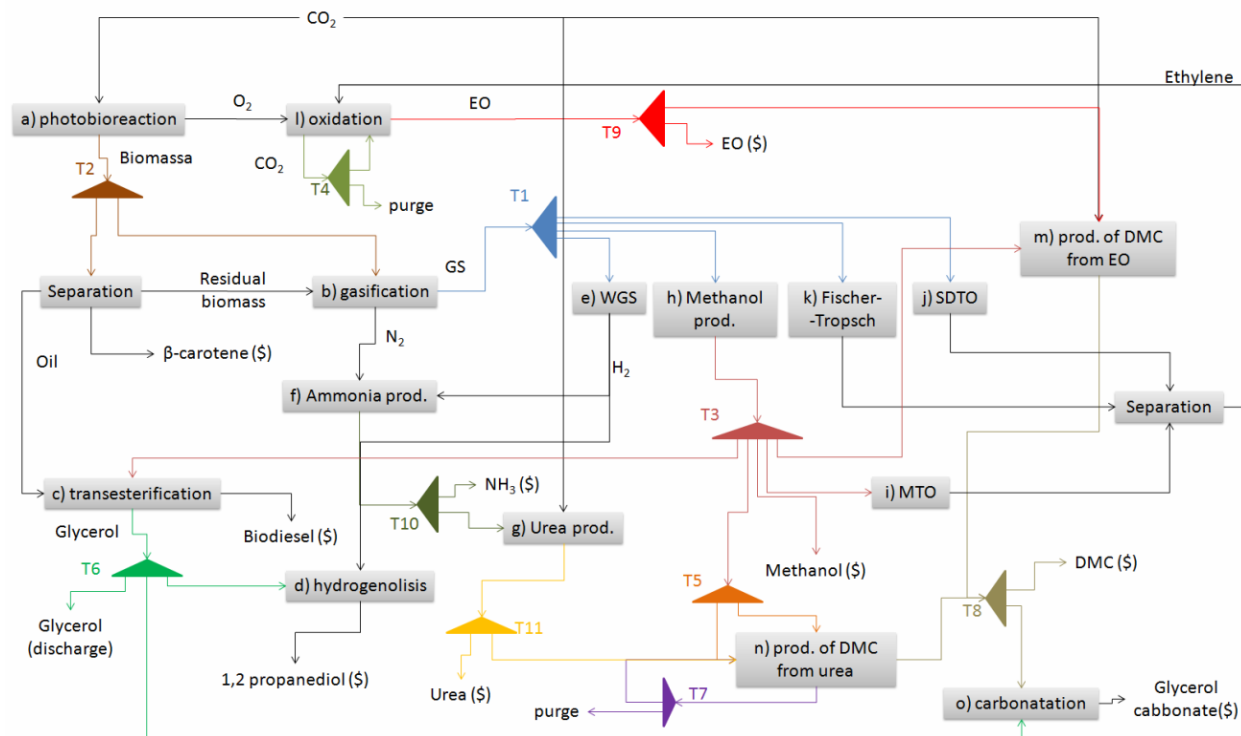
$CO_2$

Ethylene

a) photobioreaction

$O_2$

l) oxidation

EO

T9

EO ($)

T2

Biomassa

$CO_2$

T4

purge

T1

m) prod. of DMC from EO

Separation

Residual biomass

b) gasification

GS

e) WGS

h) Methanol prod.

k) Fischer--Tropsch

j) SDTO

Oil

β-carotene ($)

$N_2$

$H_2$

f) Ammonia prod.

Separation

T3

c) transesterification

$NH_3$ ($)

i) MTO

T10

Glycerol

Biodiesel ($)

g) Urea prod.

T6

d) hydrogenolisis

Methanol ($)

DMC ($)

T5

T8

T11

Glycerol (discharge)

n) prod. of DMC from urea

1,2 propanediol ($)

Urea ($)

T7

purge

o) carbonatation

Glycerol cabbonate($)